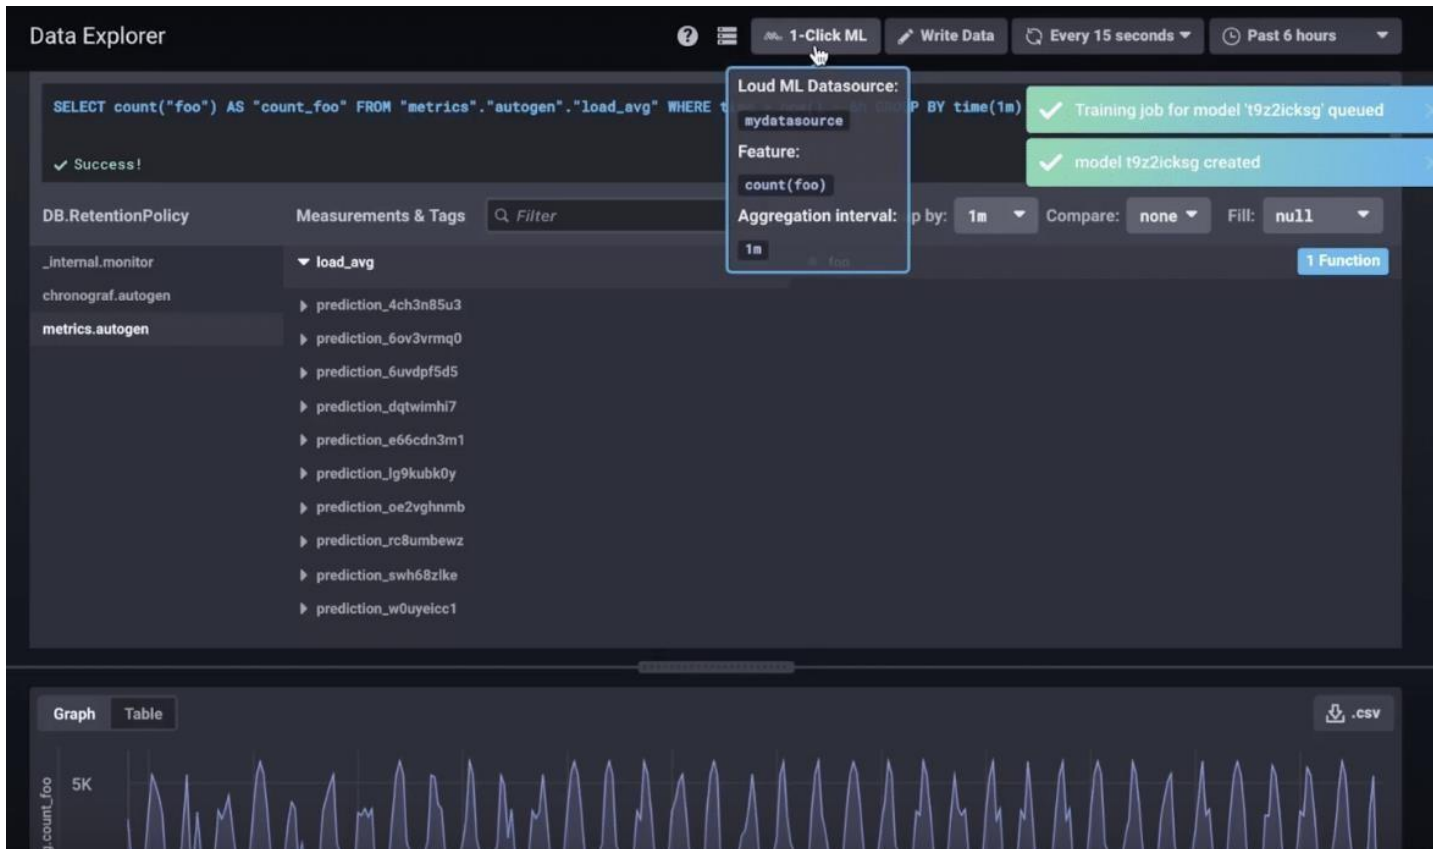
Data Explorer

1-Click ML
Write Data
Every 15 seconds
Past 6 hours

SELECT count("foo") AS "count_foo" FROM "metrics"."autogen"."load_avg" WHERE t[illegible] P BY time(1m)

✓ Success!

Loud ML Datasource:
mydatasource
Feature:
count(foo)
Aggregation interval:
1m

Training job for model 't9z2icksg' queued
model t9z2icksg created

DB.RetentionPolicy
Measurements & Tags
Filter
p by: 1m
Compare: none
Fill: null

_internal.monitor
chronograf.autogen
metrics.autogen

load_avg
1 Function

prediction_4ch3n85u3
prediction_6ov3vrmq0
prediction_6uvdpf5d5
prediction_dqtwimhi7
prediction_e66cdn3m1
prediction_lg9kubk0y
prediction_oe2vghnmb
prediction_rc8umbewz
prediction_swh68zlke
prediction_w0uyeicc1

Graph
Table
.csv

5K
count_foo